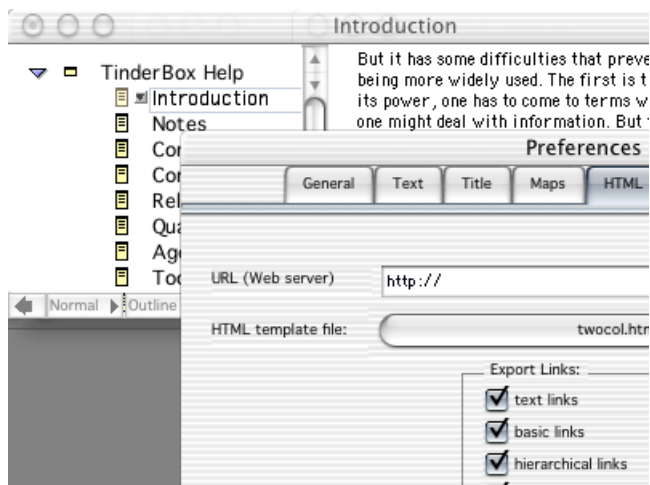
Introduction

TinderBox Help
Introduction
Notes
Co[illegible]
Co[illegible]
Rel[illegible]
Qu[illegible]
Ag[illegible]
To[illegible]

Normal Outline

But it has some difficulties that preve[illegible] being more widely used. The first is t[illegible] its power, one has to come to terms w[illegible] one might deal with information. But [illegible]

Preferences

General | Text | Title | Maps | HTML

URL (Web server) http://

HTML template file: twocol.htr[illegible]

Export Links:
text links
basic links
hierarchical links